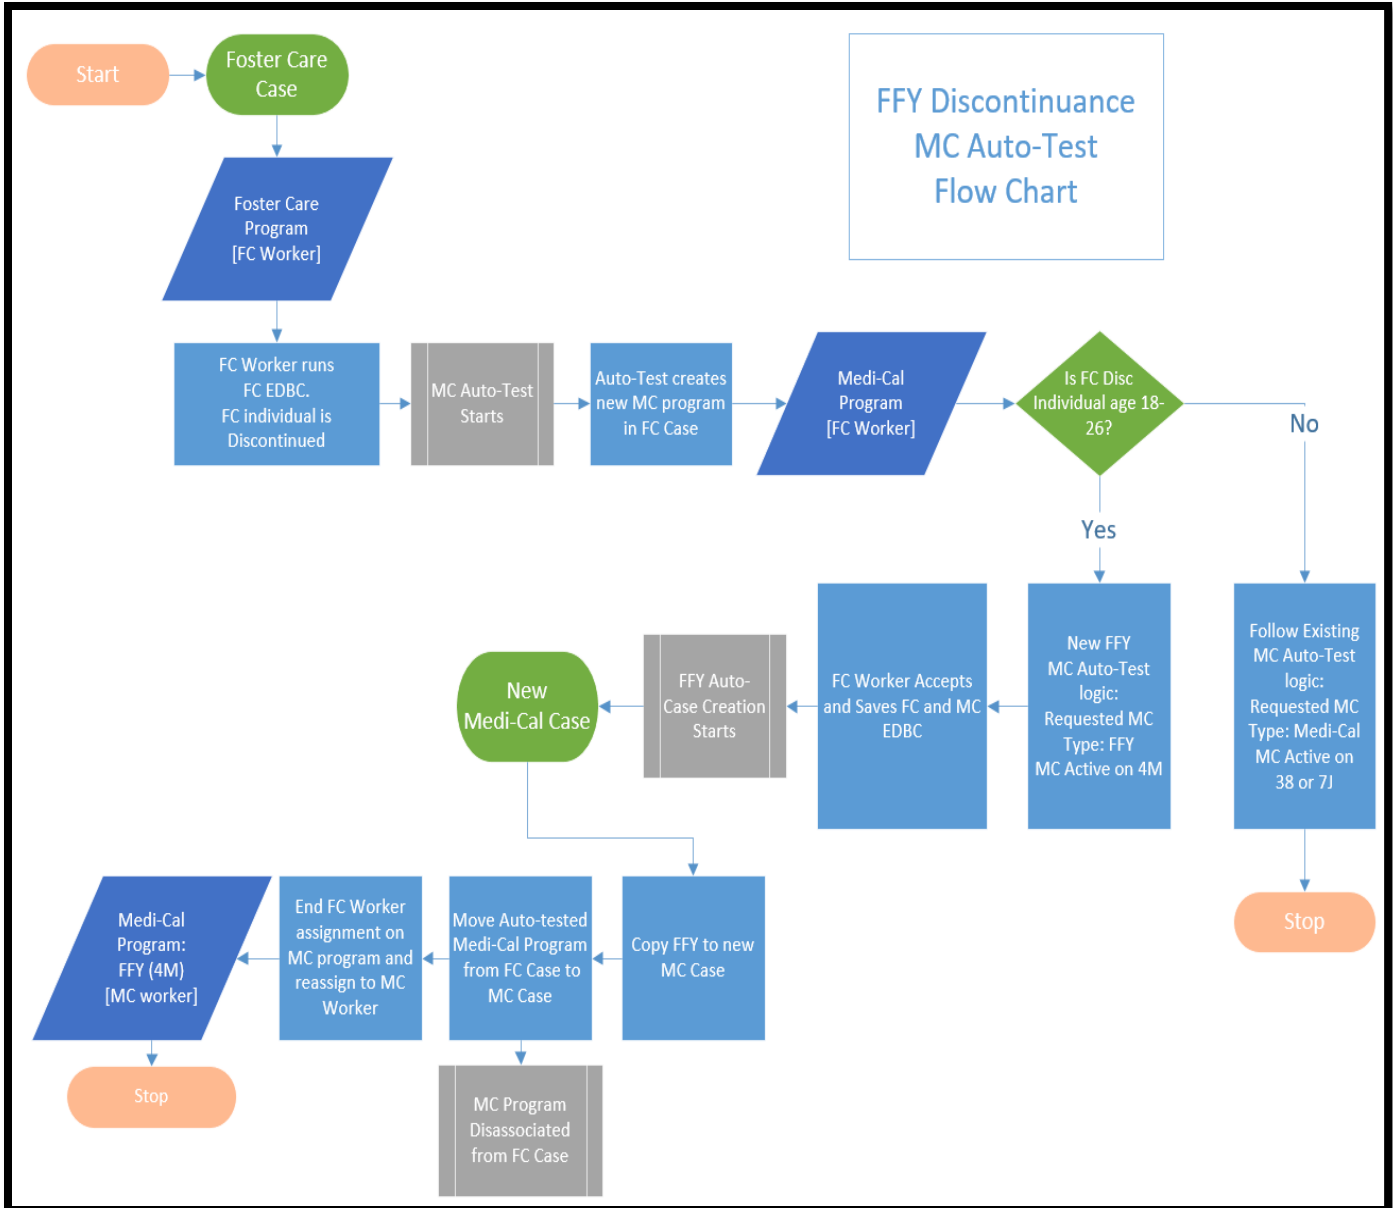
FFY Discontinuance MC Auto-Test Flow Chart

Start

Foster Care Case

Foster Care Program [FC Worker]

FC Worker runs FC EDBC. FC individual is Discontinued

MC Auto-Test Starts

Auto-Test creates new MC program in FC Case

Medi-Cal Program [FC Worker]

Is FC Disc Individual age 18-26?

No

Yes

Follow Existing MC Auto-Test logic: Requested MC Type: Medi-Cal MC Active on 38 or 7J

Stop

New FFY MC Auto-Test logic: Requested MC Type: FFY MC Active on 4M

FC Worker Accepts and Saves FC and MC EDBC

FFY Auto-Case Creation Starts

New Medi-Cal Case

Copy FFY to new MC Case

Move Auto-tested Medi-Cal Program from FC Case to MC Case

MC Program Disassociated from FC Case

End FC Worker assignment on MC program and reassign to MC Worker

Medi-Cal Program: FFY (4M) [MC worker]

Stop